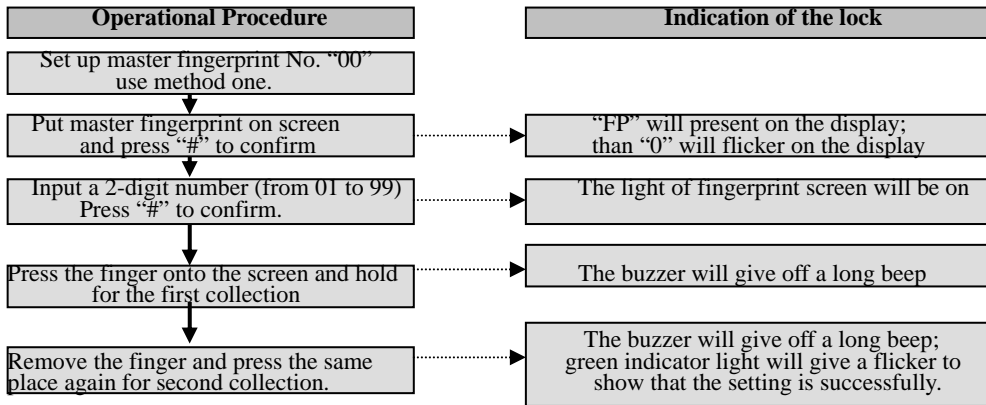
Operational Procedure

Indication of the lock

Set up master fingerprint No. "00" use method one.

Put master fingerprint on screen and press "#" to confirm

"FP" will present on the display; than "0" will flicker on the display

Input a 2-digit number (from 01 to 99) Press "#" to confirm.

The light of fingerprint screen will be on

Press the finger onto the screen and hold for the first collection

The buzzer will give off a long beep

Remove the finger and press the same place again for second collection.

The buzzer will give off a long beep; green indicator light will give a flicker to show that the setting is successfully.